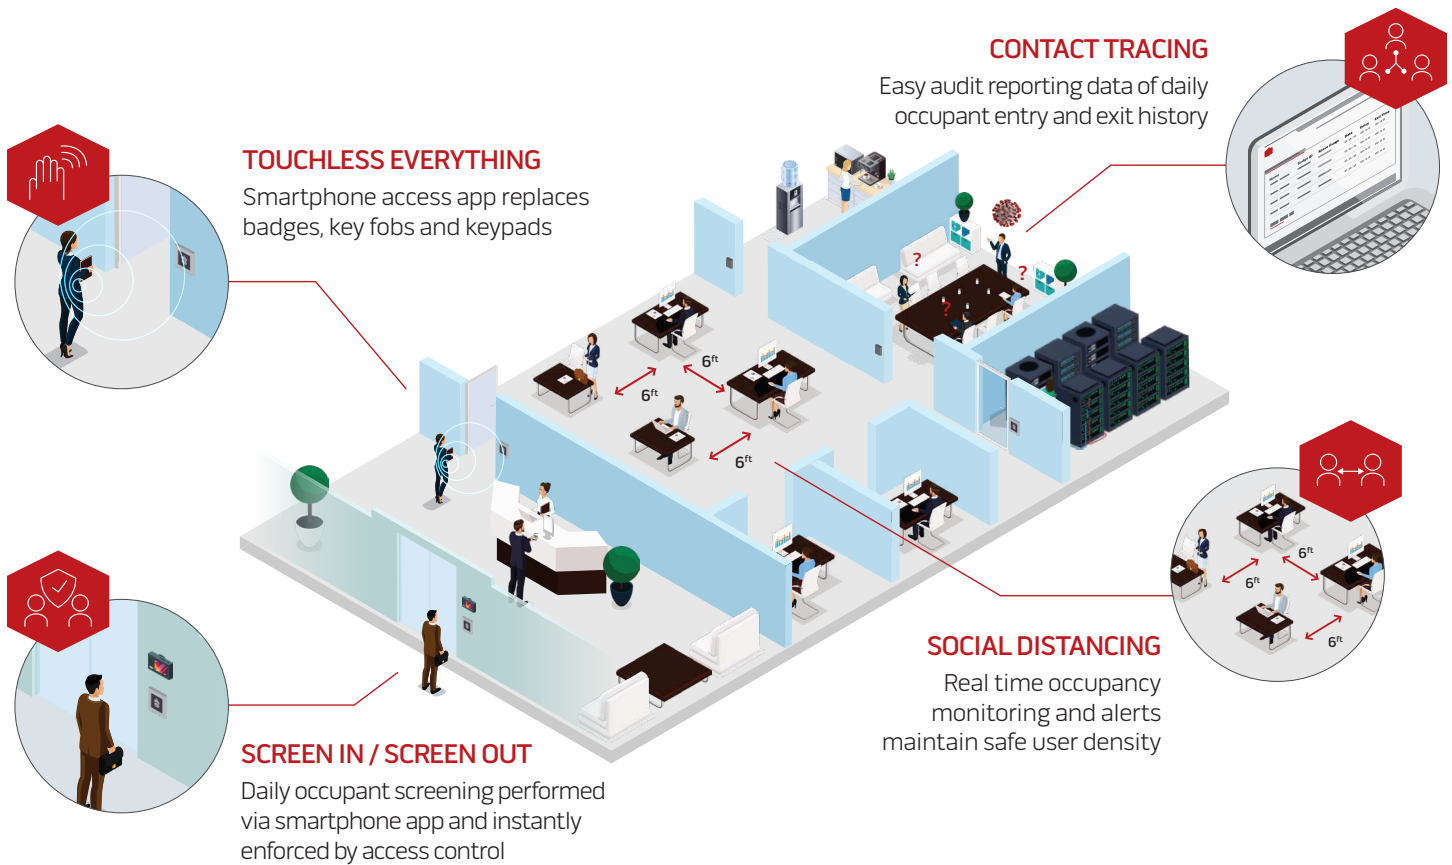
CONTACT TRACING
Easy audit reporting data of daily occupant entry and exit history

TOUCHLESS EVERYTHING
Smartphone access app replaces badges, key fobs and keypads

6ft
6ft
6ft

6ft
6ft
6ft

SOCIAL DISTANCING
Real time occupancy monitoring and alerts maintain safe user density

SCREEN IN / SCREEN OUT
Daily occupant screening performed via smartphone app and instantly enforced by access control